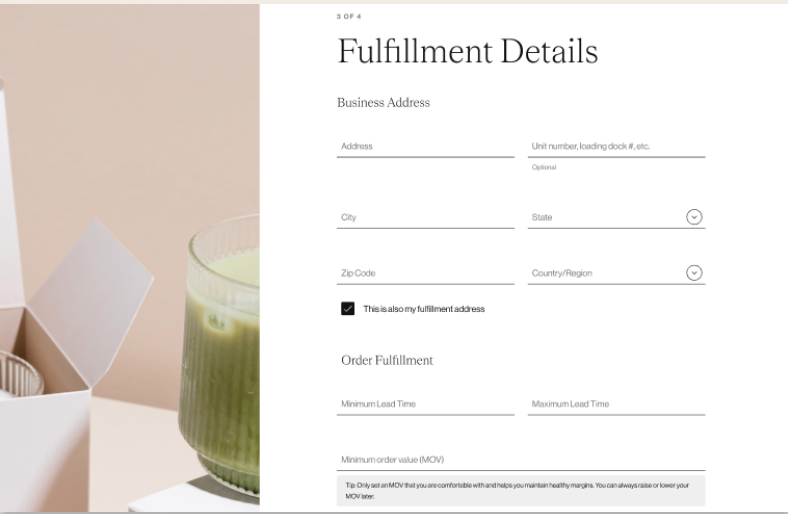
3 OF 4

Fulfillment Details

Business Address

Address

Unit number, loading dock #, etc.

Optional

City

State

Zip Code

Country/Region

This is also my fulfillment address

Order Fulfillment

Minimum Lead Time

Maximum Lead Time

Minimum order value (MOV)

Tip: Only set an MOV that you are comfortable with and helps you maintain healthy margins. You can always raise or lower your MOV later.